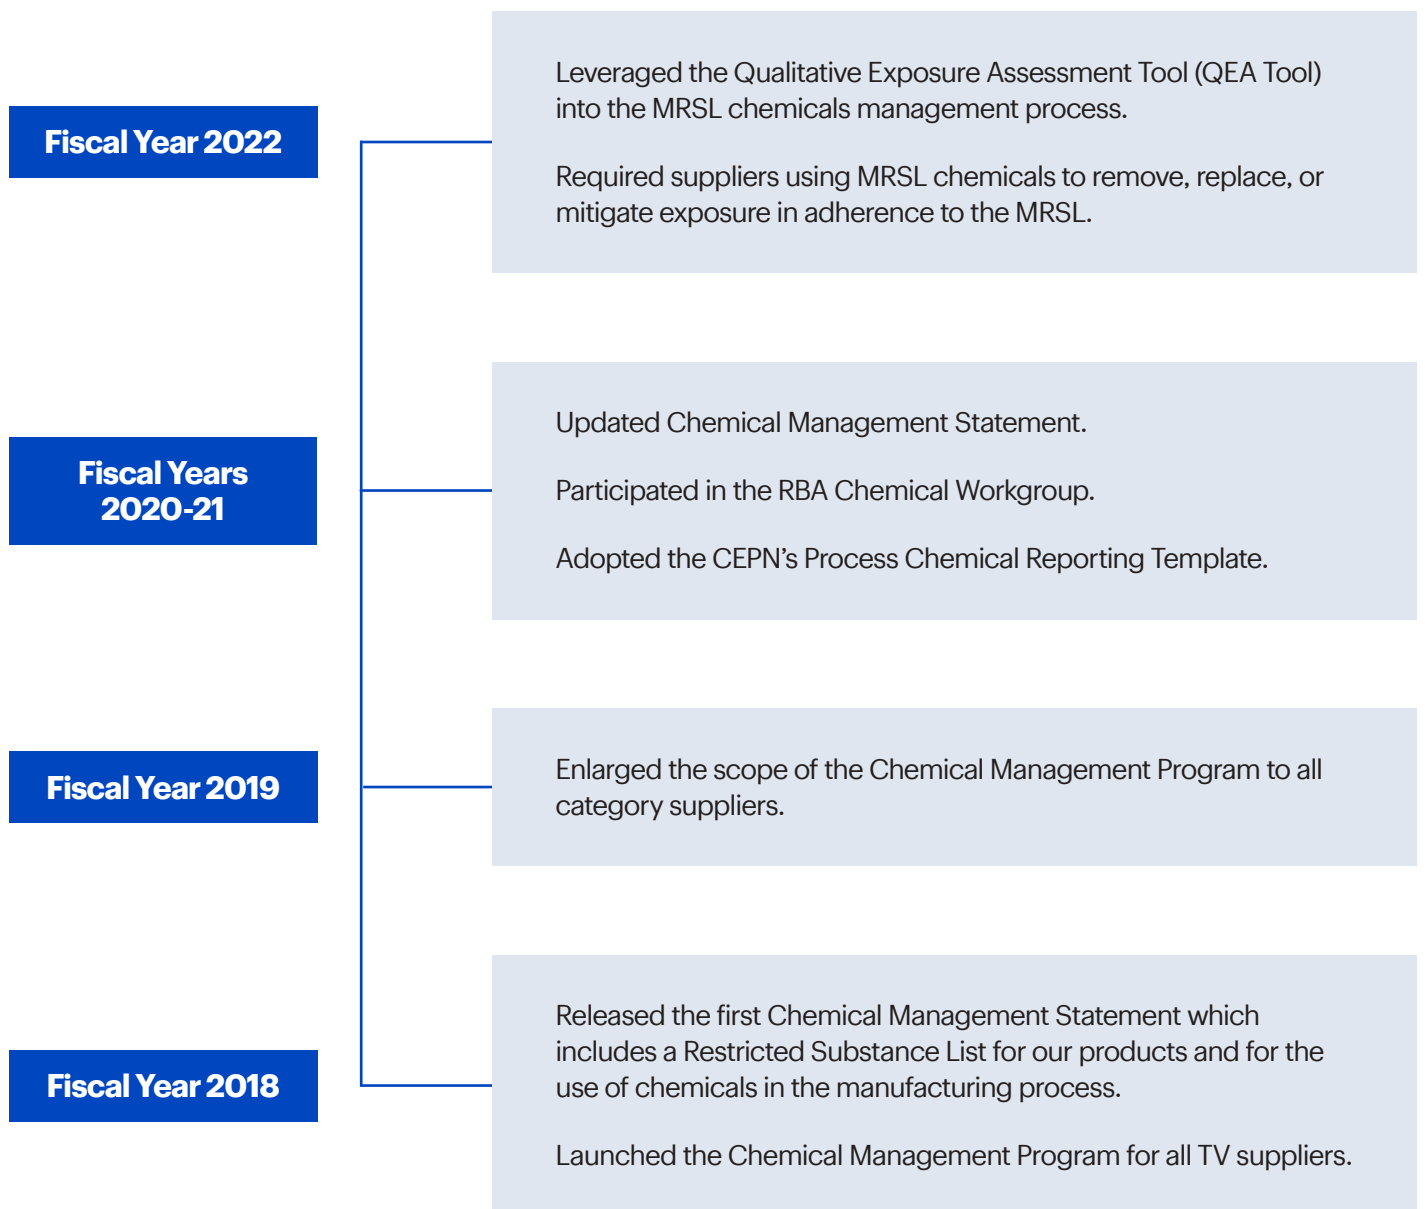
Fiscal Year 2022

Leveraged the Qualitative Exposure Assessment Tool (QEA Tool) into the MRSL chemicals management process.

Required suppliers using MRSL chemicals to remove, replace, or mitigate exposure in adherence to the MRSL.

Fiscal Years 2020-21

Updated Chemical Management Statement.

Participated in the RBA Chemical Workgroup.

Adopted the CEPN's Process Chemical Reporting Template.

Fiscal Year 2019

Enlarged the scope of the Chemical Management Program to all category suppliers.

Fiscal Year 2018

Released the first Chemical Management Statement which includes a Restricted Substance List for our products and for the use of chemicals in the manufacturing process.

Launched the Chemical Management Program for all TV suppliers.